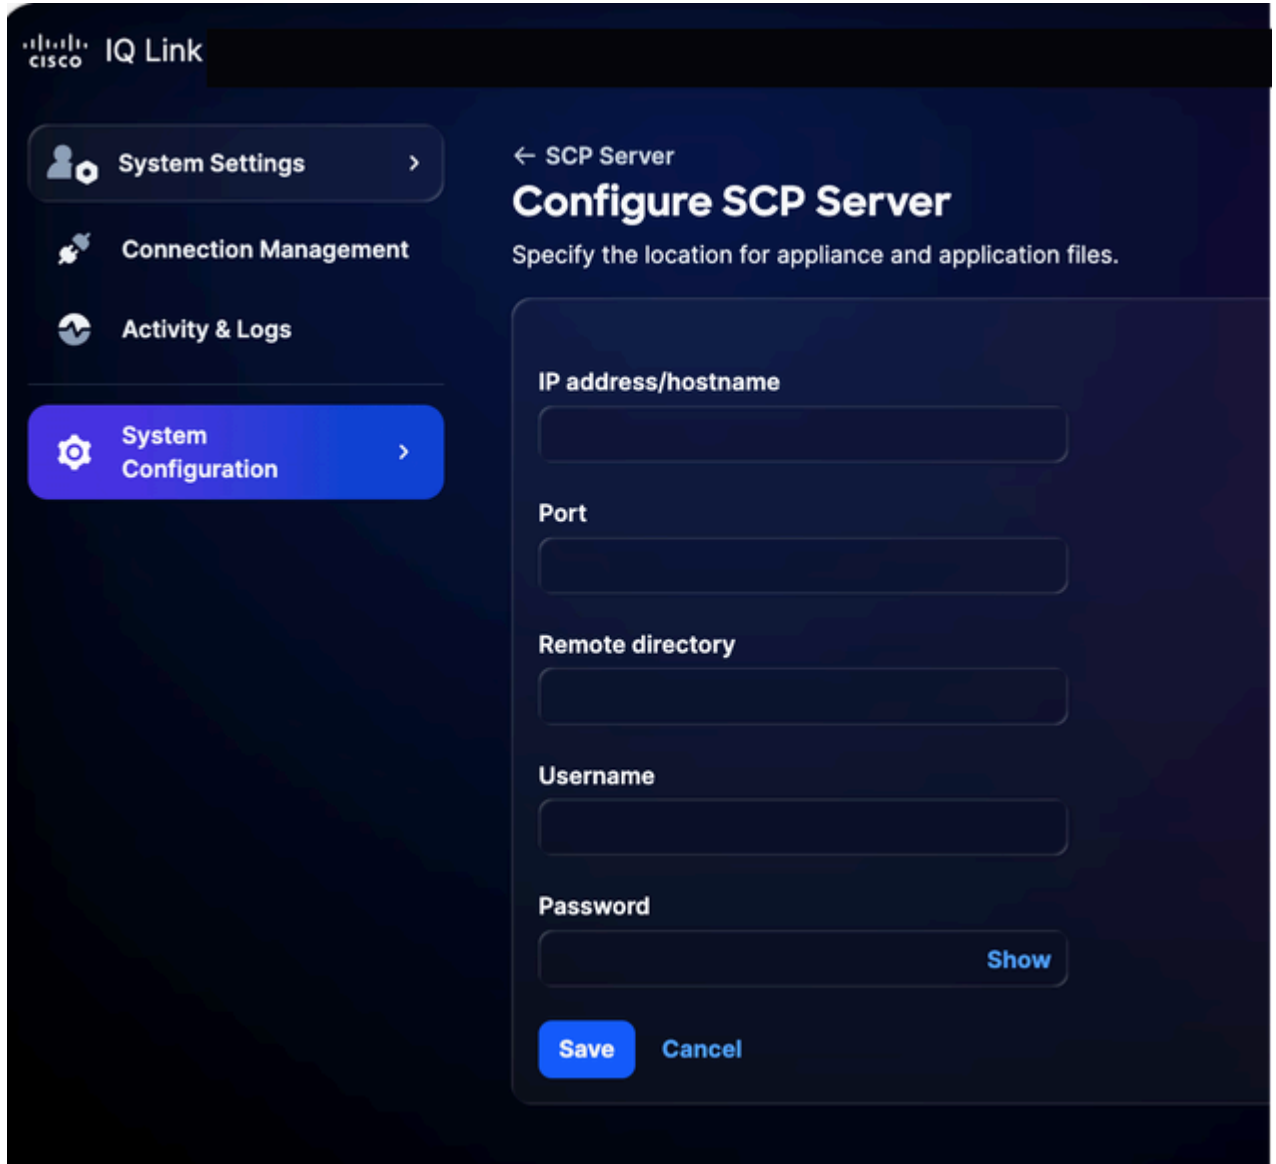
cisco IQ Link

System Settings >

Connection Management

Activity & Logs

System Configuration >

← SCP Server

Configure SCP Server

Specify the location for appliance and application files.

IP address/hostname

Port

Remote directory

Username

Password

Show

Save Cancel